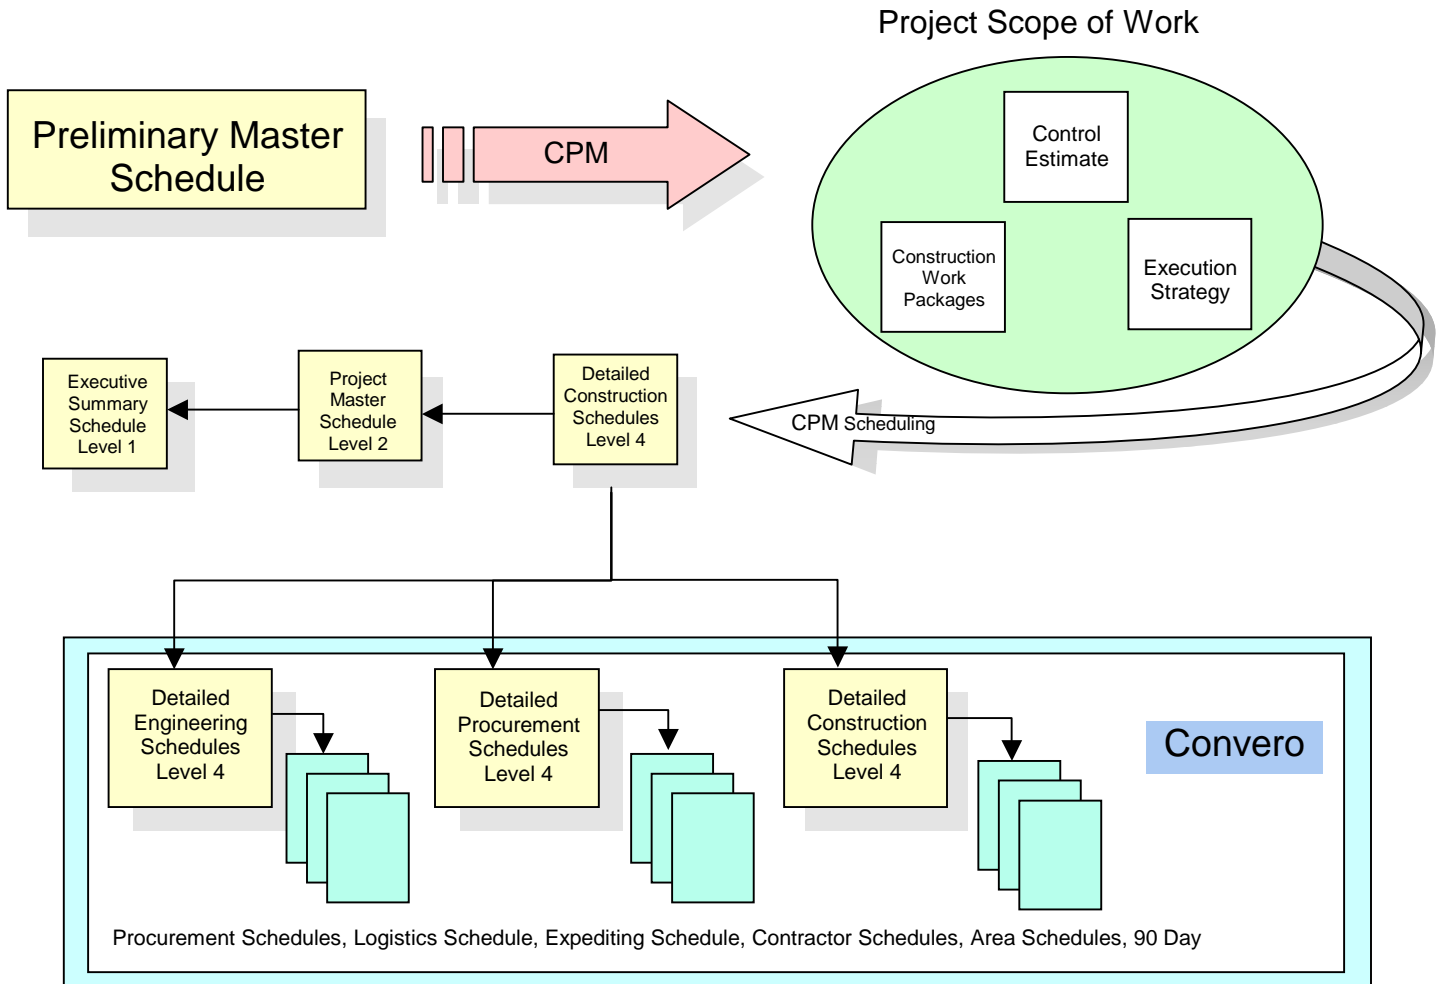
Project Scope of Work

Preliminary Master Schedule

CPM

Control Estimate

Construction Work Packages

Execution Strategy

Executive Summary Schedule Level 1

Project Master Schedule Level 2

Detailed Construction Schedules Level 4

CPM Scheduling

Detailed Engineering Schedules Level 4

Detailed Procurement Schedules Level 4

Detailed Construction Schedules Level 4

Convero

Procurement Schedules, Logistics Schedule, Expediting Schedule, Contractor Schedules, Area Schedules, 90 Day